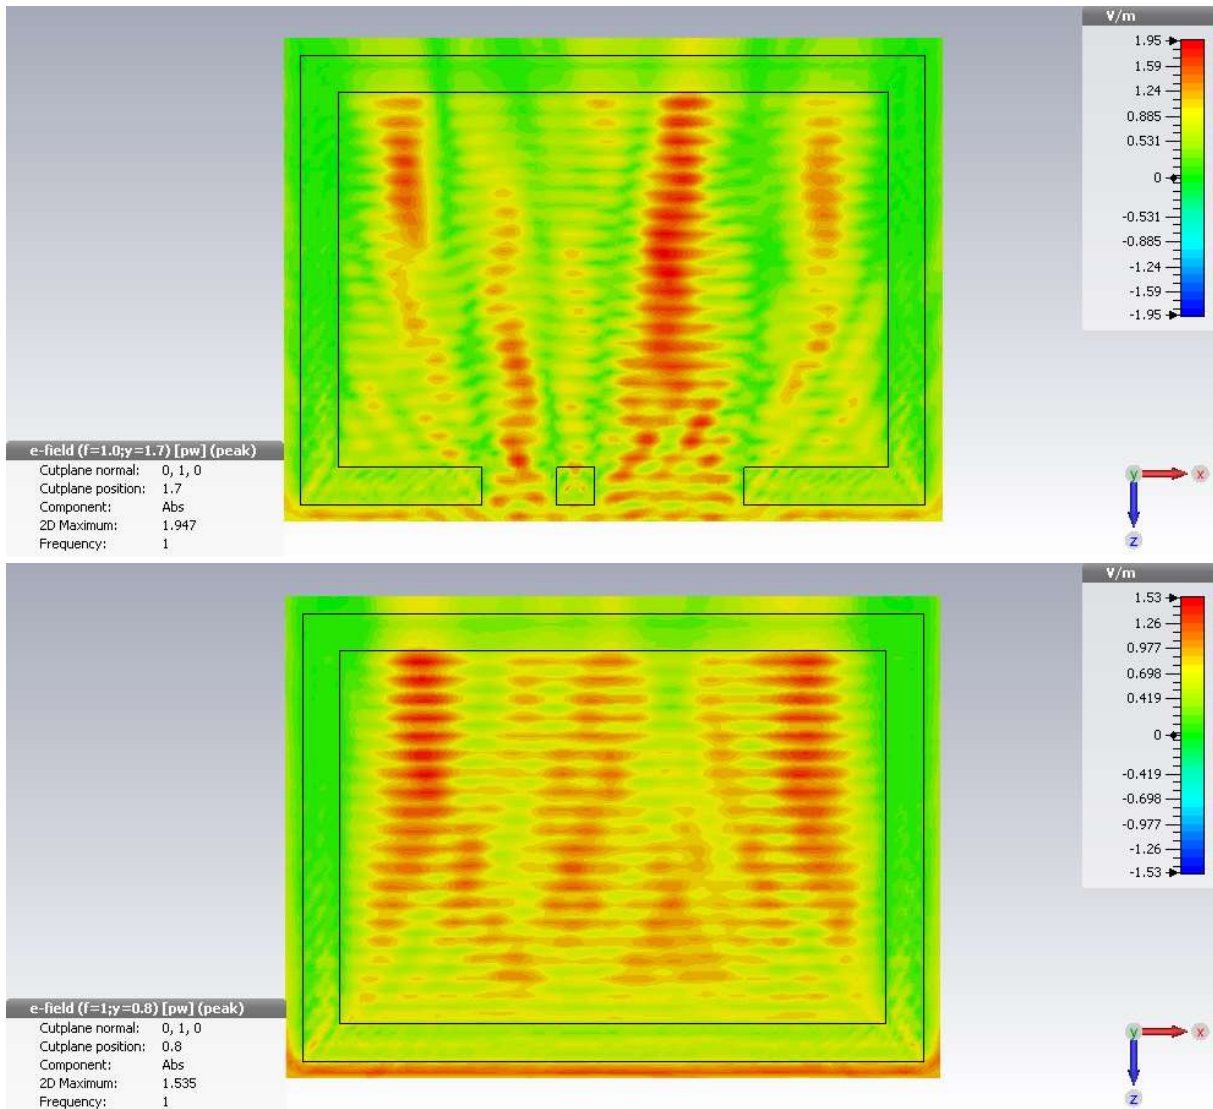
V/m
1.95
1.59
1.24
0.885
0.531
0
-0.531
-0.885
-1.24
-1.59
-1.95

e-field (f=1.0;y=1.7) [pw] (peak)

| | |
|---|---|
| Cutplane normal: | 0, 1, 0 |
| Cutplane position: | 1.7 |
| Component: | Abs |
| 2D Maximum: | 1.947 |
| Frequency: | 1 |

y x
z

V/m
1.53
1.26
0.977
0.698
0.419
0
-0.419
-0.698
-0.977
-1.26
-1.53

e-field (f=1;y=0.8) [pw] (peak)

| | |
|---|---|
| Cutplane normal: | 0, 1, 0 |
| Cutplane position: | 0.8 |
| Component: | Abs |
| 2D Maximum: | 1.535 |
| Frequency: | 1 |

y x
z